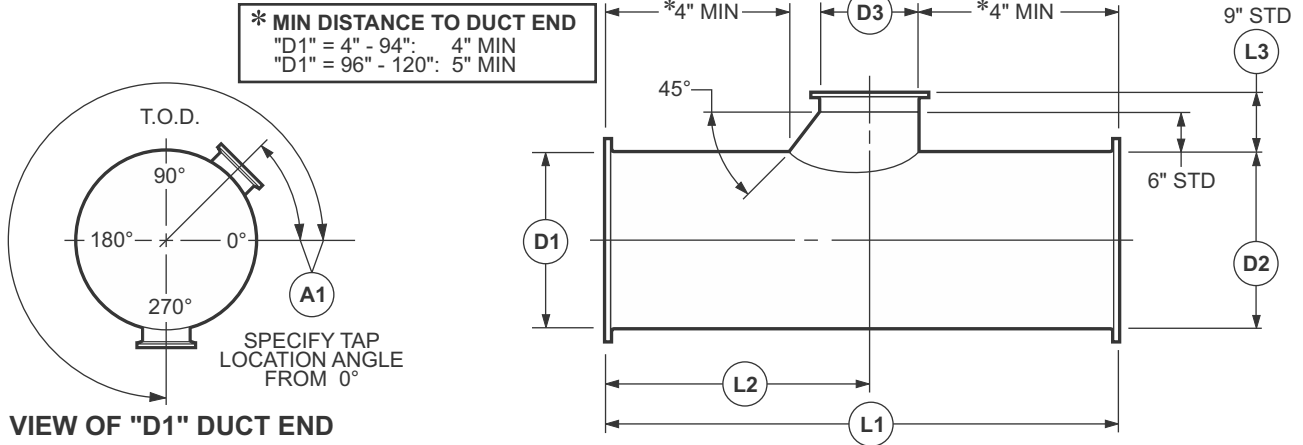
* MIN DISTANCE TO DUCT END
"D1" = 4" - 94": 4" MIN
"D1" = 96" - 120": 5" MIN

*4" MIN
D3
*4" MIN
9" STD
L3

T.O.D.
90°
180°
0°
270°
A1
SPECIFY TAP LOCATION ANGLE FROM 0°

45°
6" STD
D1
D2
L2
L1

VIEW OF "D1" DUCT END